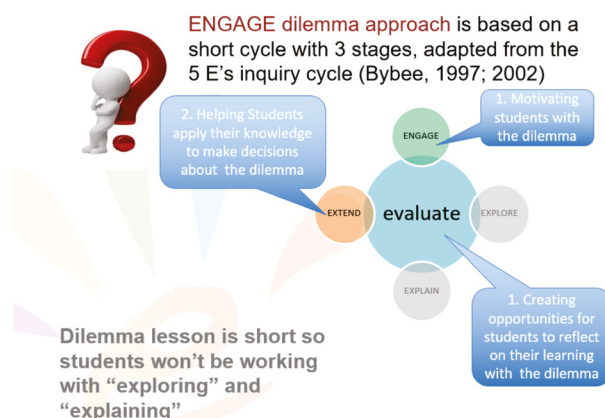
ENGAGE dilemma approach is based on a short cycle with 3 stages, adapted from the 5 E's inquiry cycle (Bybee, 1997; 2002)

2. Helping Students apply their knowledge to make decisions about the dilemma

1. Motivating students with the dilemma

ENGAGE

EXTEND

evaluate

EXPLORE

EXPLAIN

1. Creating opportunities for students to reflect on their learning with the dilemma

Dilemma lesson is short so students won't be working with "exploring" and "explaining"